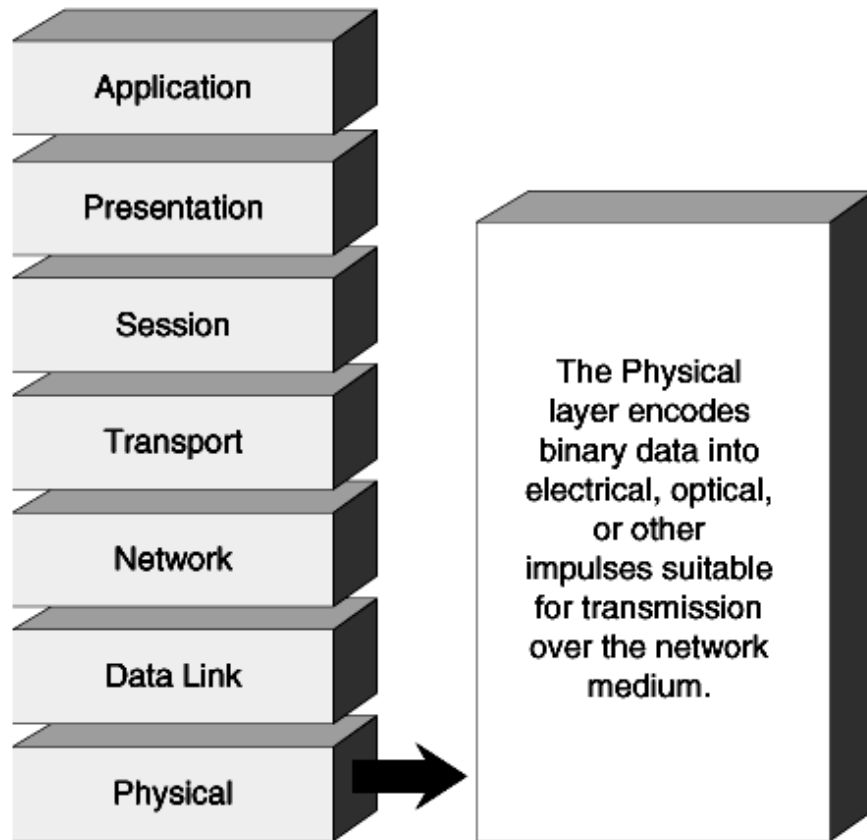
Application

Presentation

Session

Transport

Network

Data Link

Physical

The Physical layer encodes binary data into electrical, optical, or other impulses suitable for transmission over the network medium.